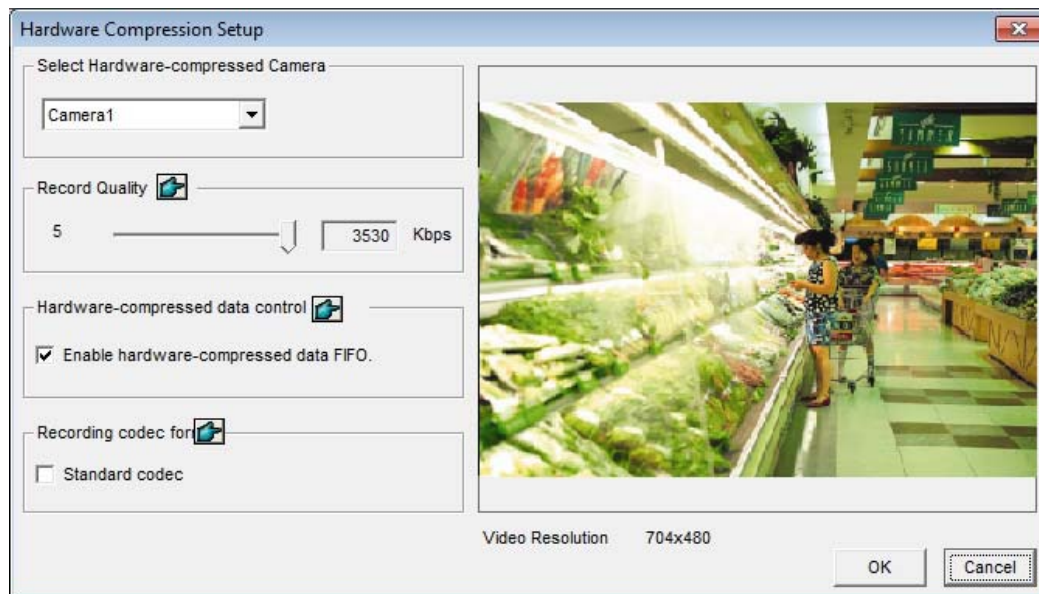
Hardware Compression Setup

Select Hardware-compressed Camera

Camera1

Record Quality

5

3530 Kbps

Hardware-compressed data control

Enable hardware-compressed data FIFO.

Recording codec for

Standard codec

Video Resolution 704x480

OK

Cancel